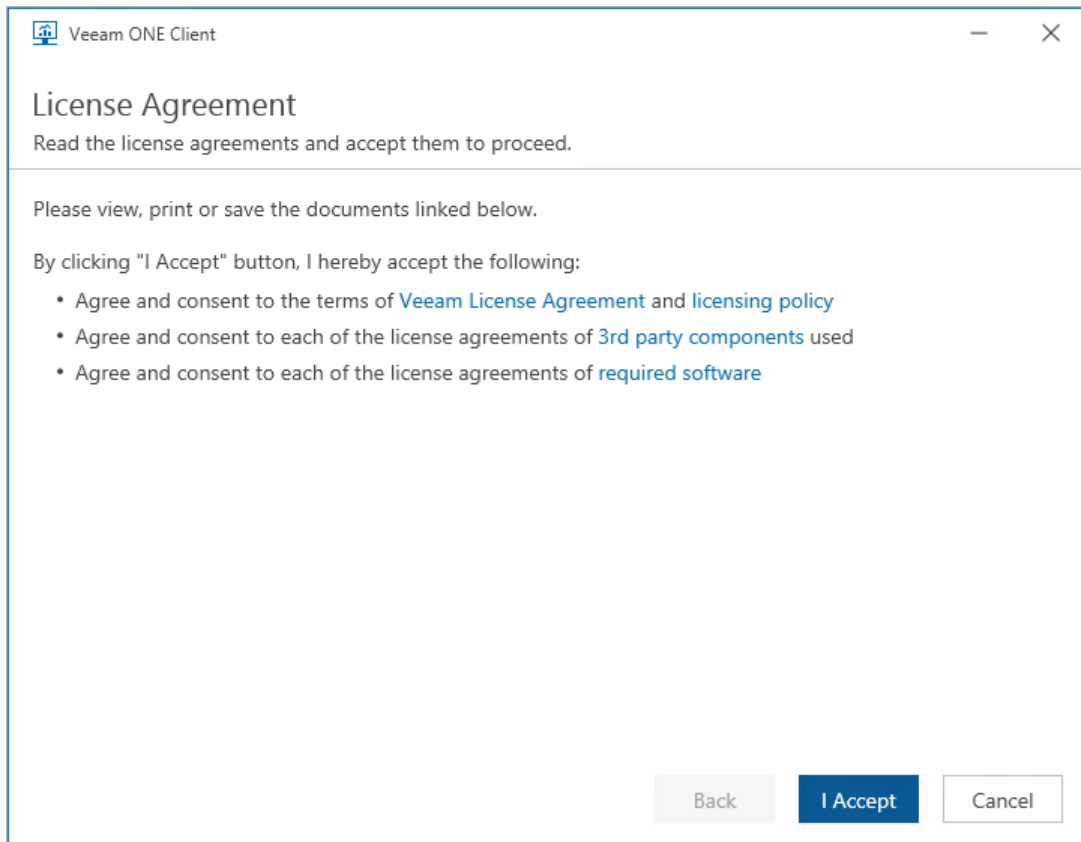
Veeam ONE Client

License Agreement

Read the license agreements and accept them to proceed.

Please view, print or save the documents linked below.

By clicking "I Accept" button, I hereby accept the following:

• Agree and consent to the terms of Veeam License Agreement and licensing policy
• Agree and consent to each of the license agreements of 3rd party components used
• Agree and consent to each of the license agreements of required software

Back | I Accept | Cancel